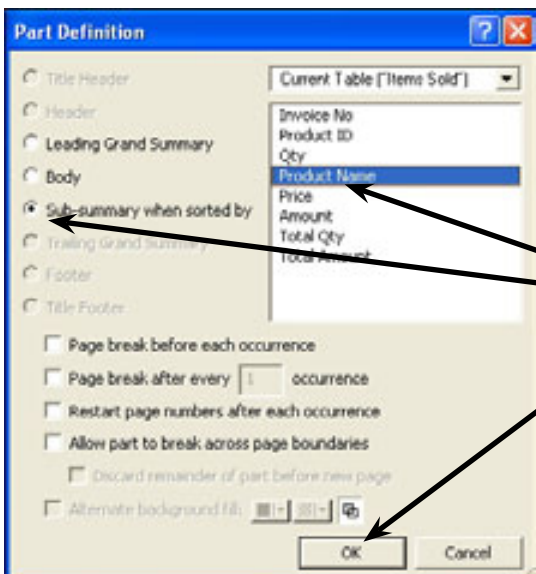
Part Definition

Title Header
Header
Leading Grand Summary
Body
Sub-summary when sorted by
Trailing Grand Summary
Footer
Title Footer

Current Table ("Items Sold")

Invoice No
Product ID
Qty
Product Name
Price
Amount
Total Qty
Total Amount

Page break before each occurrence
Page break after every 1 occurrence
Restart page numbers after each occurrence
Allow part to break across page boundaries
Discard remainder of part before new page
Alternate background fill:

OK
Cancel